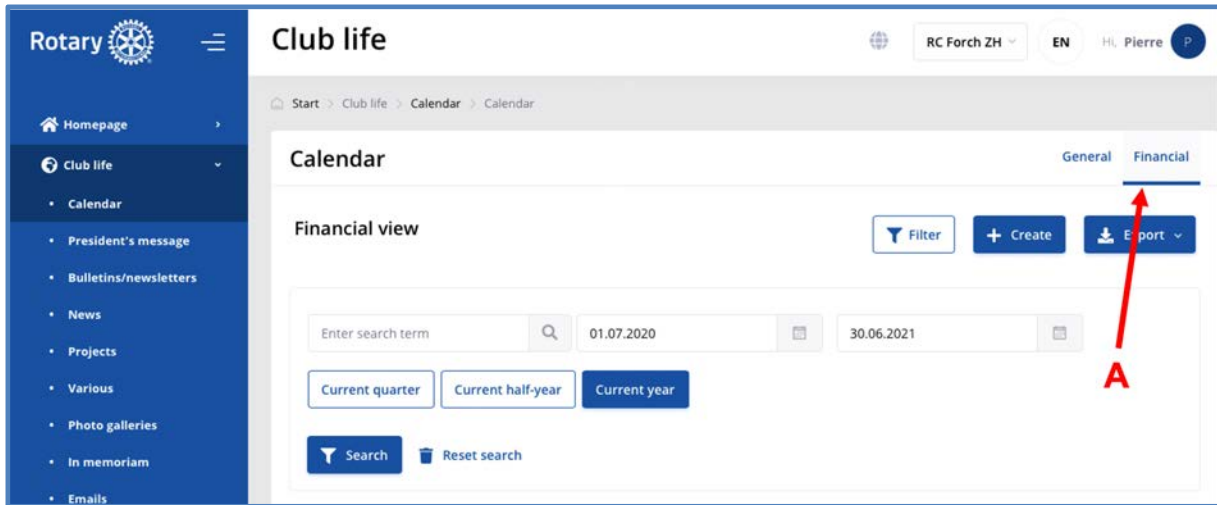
Rotary

Homepage

Club life

• Calendar

• President's message

• Bulletins/newsletters

• News

• Projects

• Various

• Photo galleries

• In memoriam

• Emails

Club life

RC Forch ZH

EN

Hi, Pierre

P

Start > Club life > Calendar > Calendar

Calendar

General

Financial

Financial view

Filter

+ Create

E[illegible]port

Enter search term

01.07.2020

30.06.2021

Current quarter

Current half-year

Current year

Search

Reset search

A